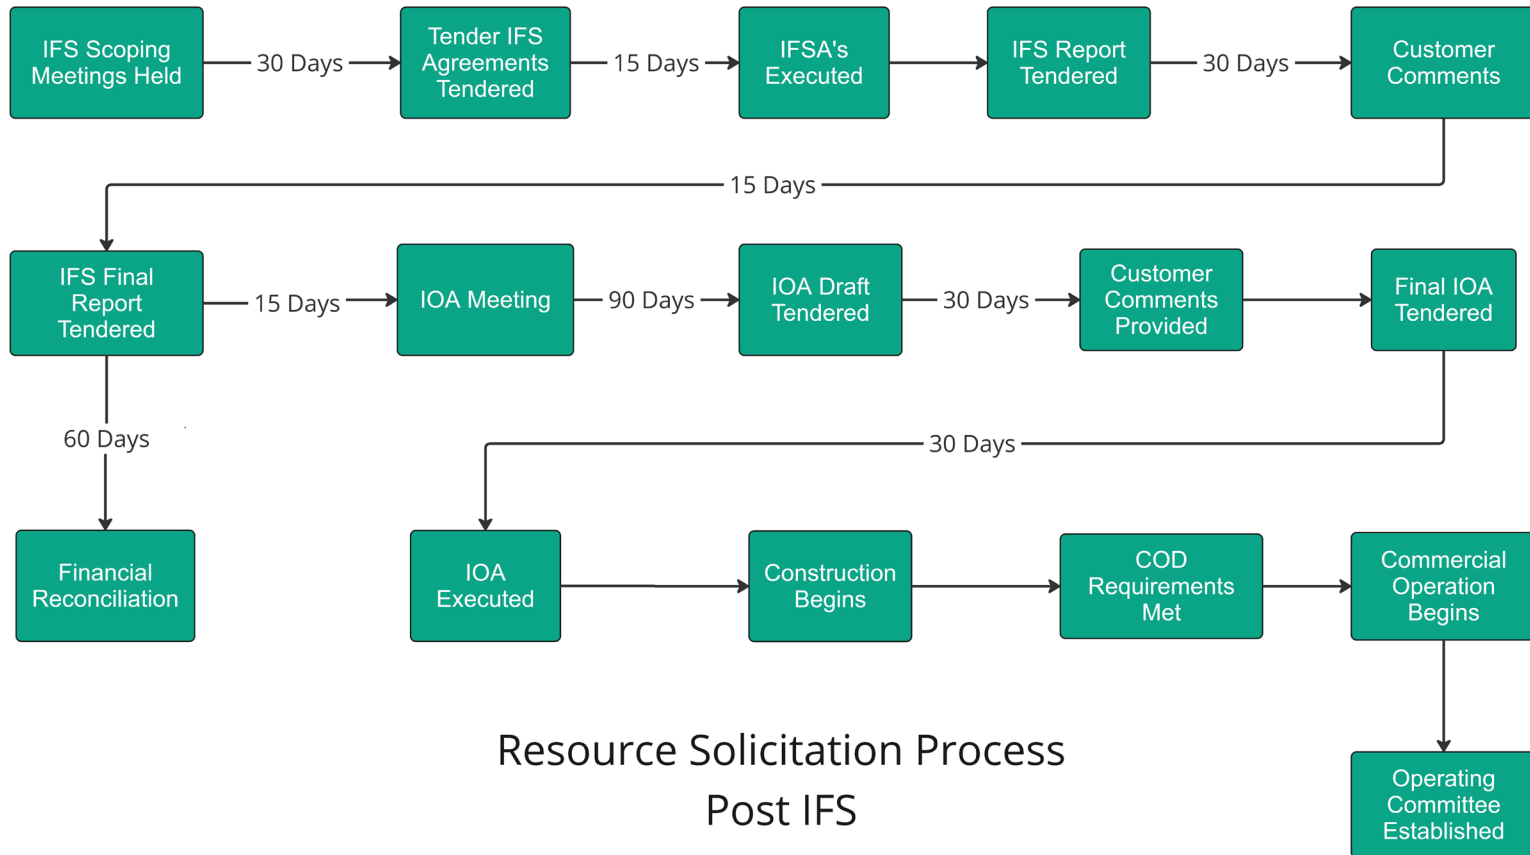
IFS Scoping Meetings Held

30 Days

Tender IFS Agreements Tendered

15 Days

IFSA's Executed

IFS Report Tendered

30 Days

Customer Comments

15 Days

IFS Final Report Tendered

15 Days

IOA Meeting

90 Days

IOA Draft Tendered

30 Days

Customer Comments Provided

Final IOA Tendered

60 Days

30 Days

Financial Reconciliation

IOA Executed

Construction Begins

COD Requirements Met

Commercial Operation Begins

Operating Committee Established

Resource Solicitation Process
Post IFS